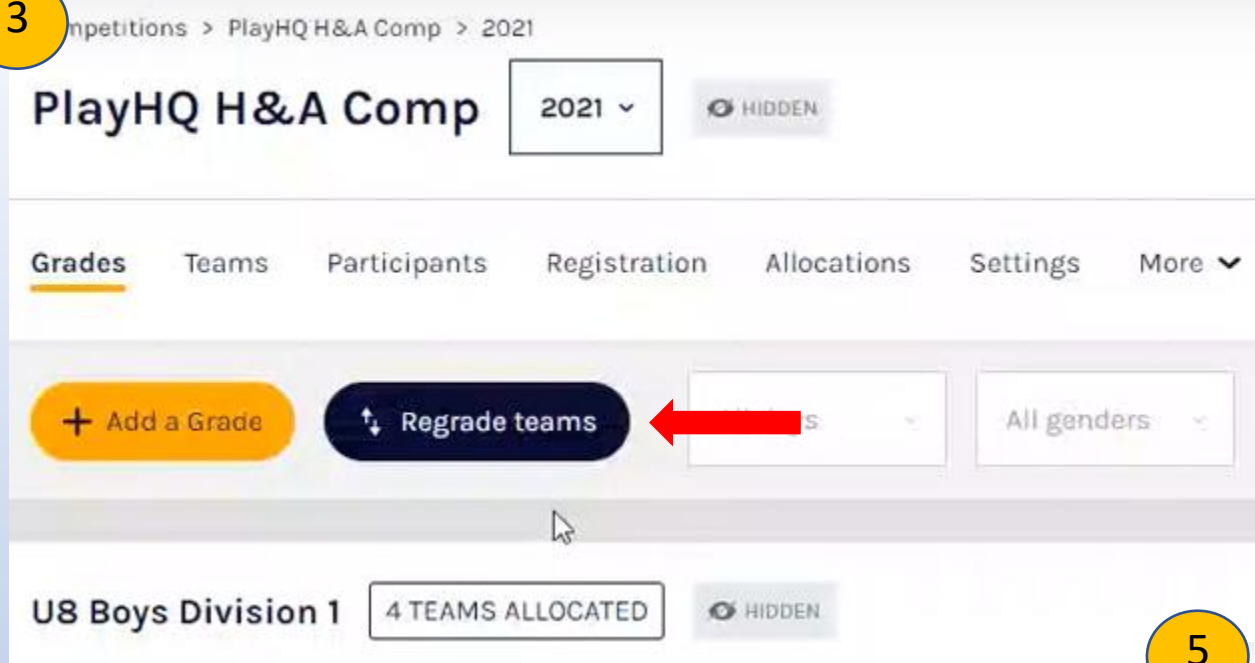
3

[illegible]mpetitions > PlayHQ H&A Comp > 2021

PlayHQ H&A Comp

2021

HIDDEN

Grades Teams Participants Registration Allocations Settings More

+ Add a Grade

Regrade teams

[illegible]s

All genders

U8 Boys Division 1

4 TEAMS ALLOCATED

HIDDEN

5